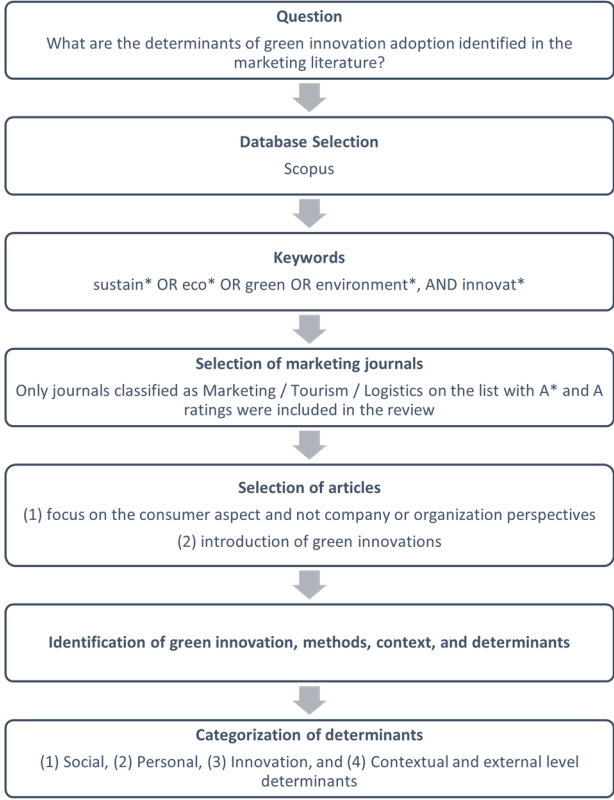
**Question**
What are the determinants of green innovation adoption identified in the marketing literature?

**Database Selection**
Scopus

**Keywords**
sustain* OR eco* OR green OR environment*, AND innovat*

**Selection of marketing journals**
Only journals classified as Marketing / Tourism / Logistics on the list with A* and A ratings were included in the review

**Selection of articles**
(1) focus on the consumer aspect and not company or organization perspectives
(2) introduction of green innovations

**Identification of green innovation, methods, context, and determinants**

**Categorization of determinants**
(1) Social, (2) Personal, (3) Innovation, and (4) Contextual and external level determinants